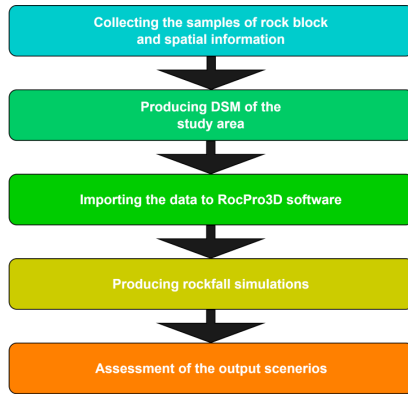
Collecting the samples of rock block and spatial information

Producing DSM of the study area

Importing the data to RocPro3D software

Producing rockfall simulations

Assessment of the output scenerios